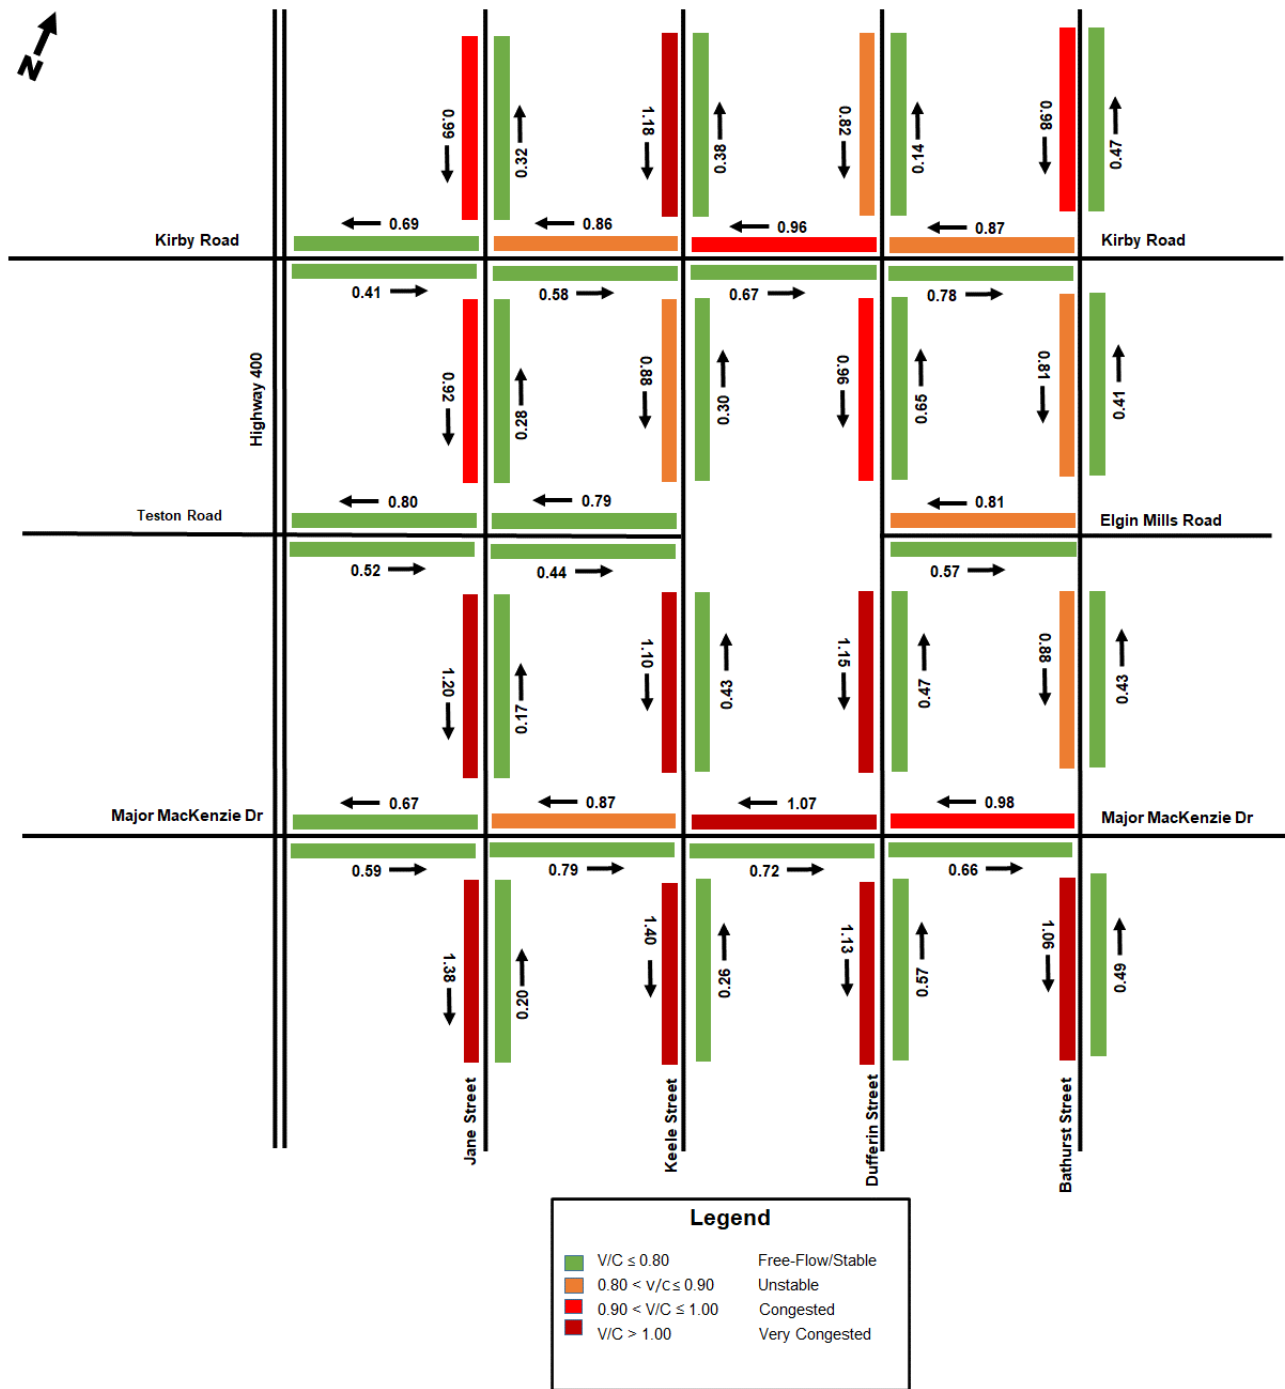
N

0.99
0.32
1.18
0.38
0.82
0.14
0.98
0.47

0.69
0.86
0.96
0.87

Kirby Road
Kirby Road

0.41
0.58
0.67
0.78

Highway 400

0.92
0.28
0.88
0.30
0.96
0.65
0.81
0.41

0.80
0.79
0.81

Teston Road
Elgin Mills Road

0.52
0.44
0.57

1.20
0.17
1.10
0.43
1.15
0.47
0.88
0.43

0.67
0.87
1.07
0.98

Major MacKenzie Dr
Major MacKenzie Dr

0.59
0.79
0.72
0.66

1.38
0.20
1.40
0.26
1.13
0.57
1.06
0.49

Jane Street
Keele Street
Dufferin Street
Bathurst Street

Legend
V/C ≤ 0.80 Free-Flow/Stable
0.80 < v/c ≤ 0.90 Unstable
0.90 < V/C ≤ 1.00 Congested
V/C > 1.00 Very Congested